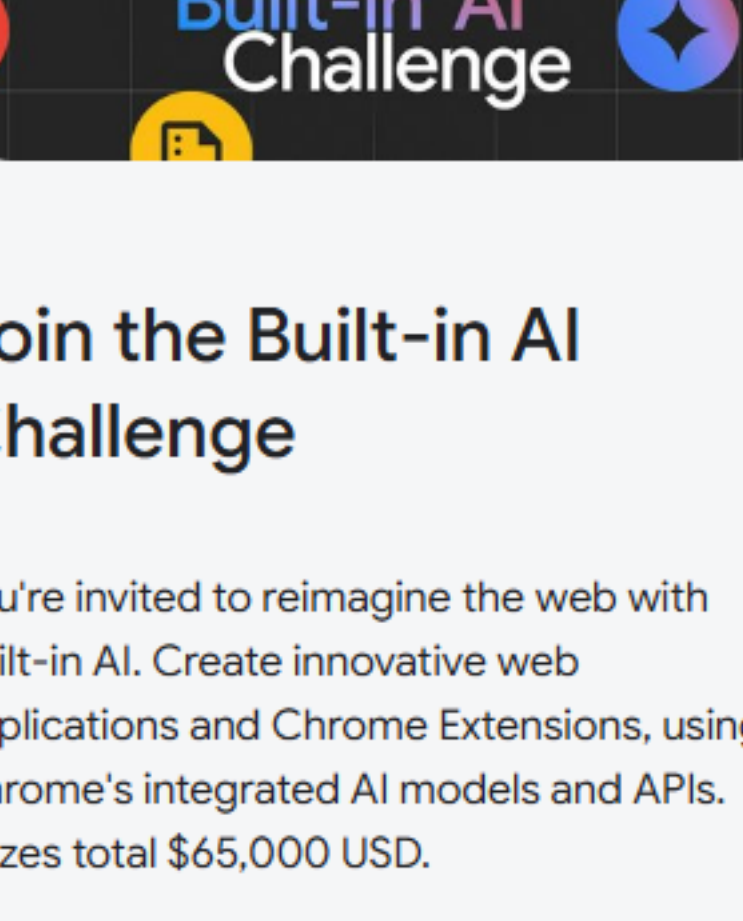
Built-in AI Challenge

oin the Built-in AI hallenge

u're invited to reimagine the web with ilt-in AI. Create innovative web plications and Chrome Extensions, usin rome's integrated AI models and APIs. zes total $65,000 USD.